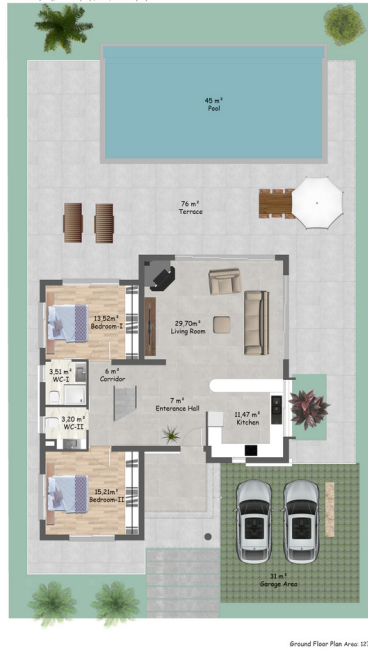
45 m²
Pool

76 m²
Terrace

13,52m²
Bedroom-I

29,70m²
Living Room

3,51 m²
WC-I

6 m²
Corridor

3,20 m²
WC-II

7 m²
Enterance Hall

11,47 m²
Kitchen

15,21m²
Bedroom-II

31 m²
Garage Area

Ground Floor Plan Area: 12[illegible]